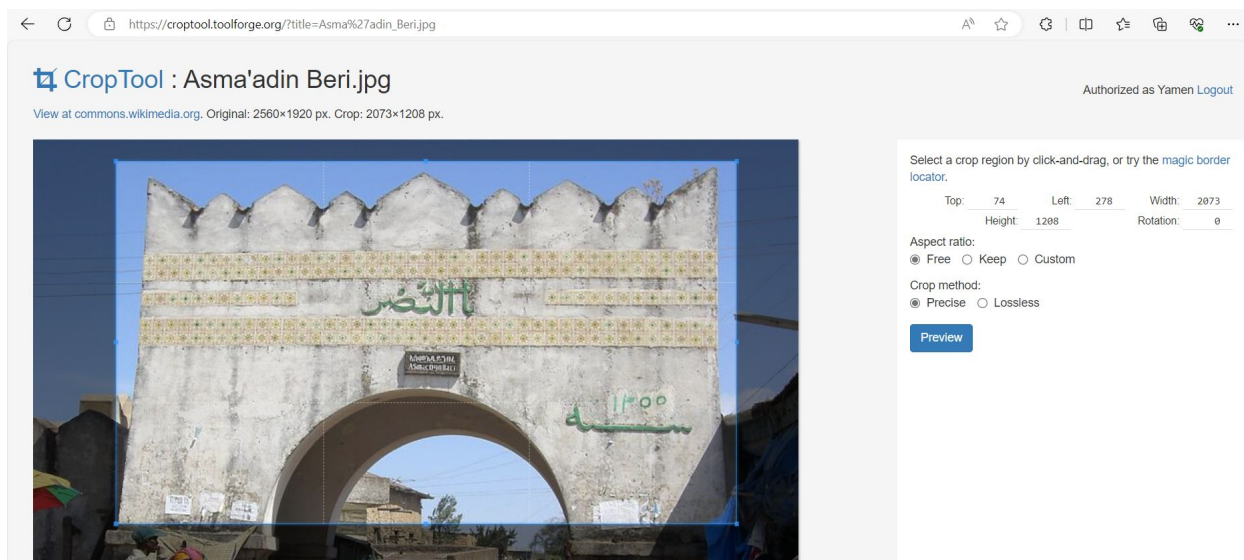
https://croptool.toolforge.org/?title=Asma%27adin_Beri.jpg

CropTool : Asma'adin Beri.jpg

Authorized as Yamen Logout

View at commons.wikimedia.org. Original: 2560×1920 px. Crop: 2073×1208 px.

النصر

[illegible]
ASMA'ADIN BARI

سنة ١٣٠٠

Select a crop region by click-and-drag, or try the magic border locator.

| Top: | 74 | Left: | 278 | Width: | 2073 |
|---|---|---|---|---|---|
| Height: | 1208 | | | Rotation: | 0 |

Aspect ratio:
Free Keep Custom

Crop method:
Precise Lossless

Preview